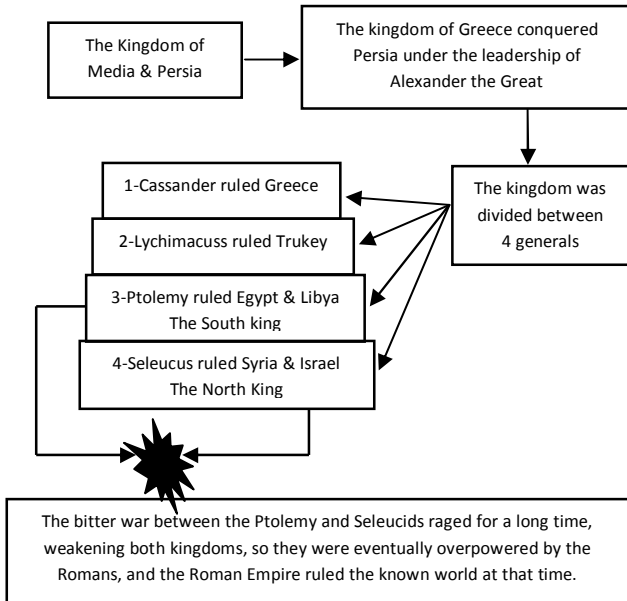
The Kingdom of Media & Persia

The kingdom of Greece conquered Persia under the leadership of Alexander the Great

The kingdom was divided between 4 generals

1-Cassander ruled Greece

2-Lychimacuss ruled Trukey

3-Ptolemy ruled Egypt & Libya
The South king

4-Seleucus ruled Syria & Israel
The North King

The bitter war between the Ptolemy and Seleucids raged for a long time, weakening both kingdoms, so they were eventually overpowered by the Romans, and the Roman Empire ruled the known world at that time.